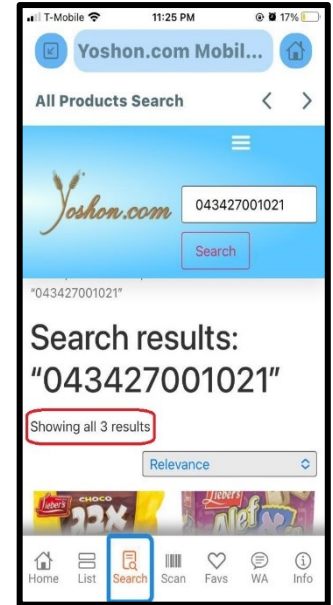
T-Mobile 11:25 PM 17%

Yoshon.com Mobil...

All Products Search

Yoshon.com

043427001021

Search

"043427001021"

Search results: "043427001021"

Showing all 3 results

Relevance

Lieber's CHOCO

Lieber's Alef

Home List Search Scan Favs WA Info